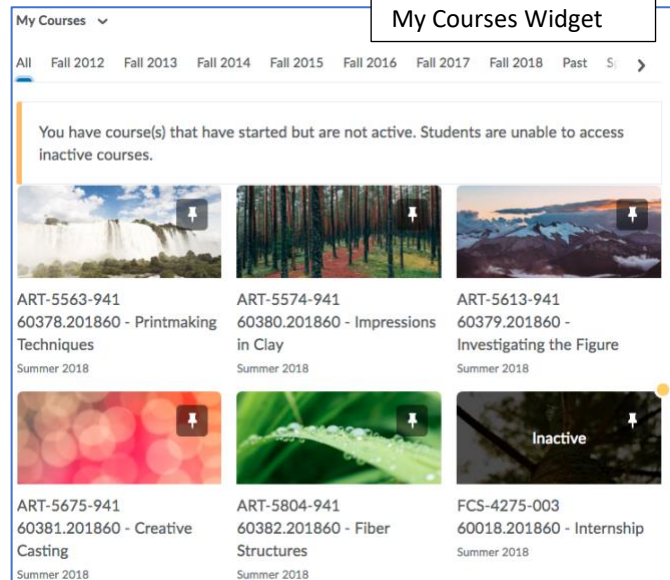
My Courses

My Courses Widget

All Fall 2012 Fall 2013 Fall 2014 Fall 2015 Fall 2016 Fall 2017 Fall 2018 Past S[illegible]

You have course(s) that have started but are not active. Students are unable to access inactive courses.

ART-5563-941
60378.201860 - Printmaking Techniques
Summer 2018

ART-5574-941
60380.201860 - Impressions in Clay
Summer 2018

ART-5613-941
60379.201860 - Investigating the Figure
Summer 2018

ART-5675-941
60381.201860 - Creative Casting
Summer 2018

ART-5804-941
60382.201860 - Fiber Structures
Summer 2018

Inactive

FCS-4275-003
60018.201860 - Internship
Summer 2018